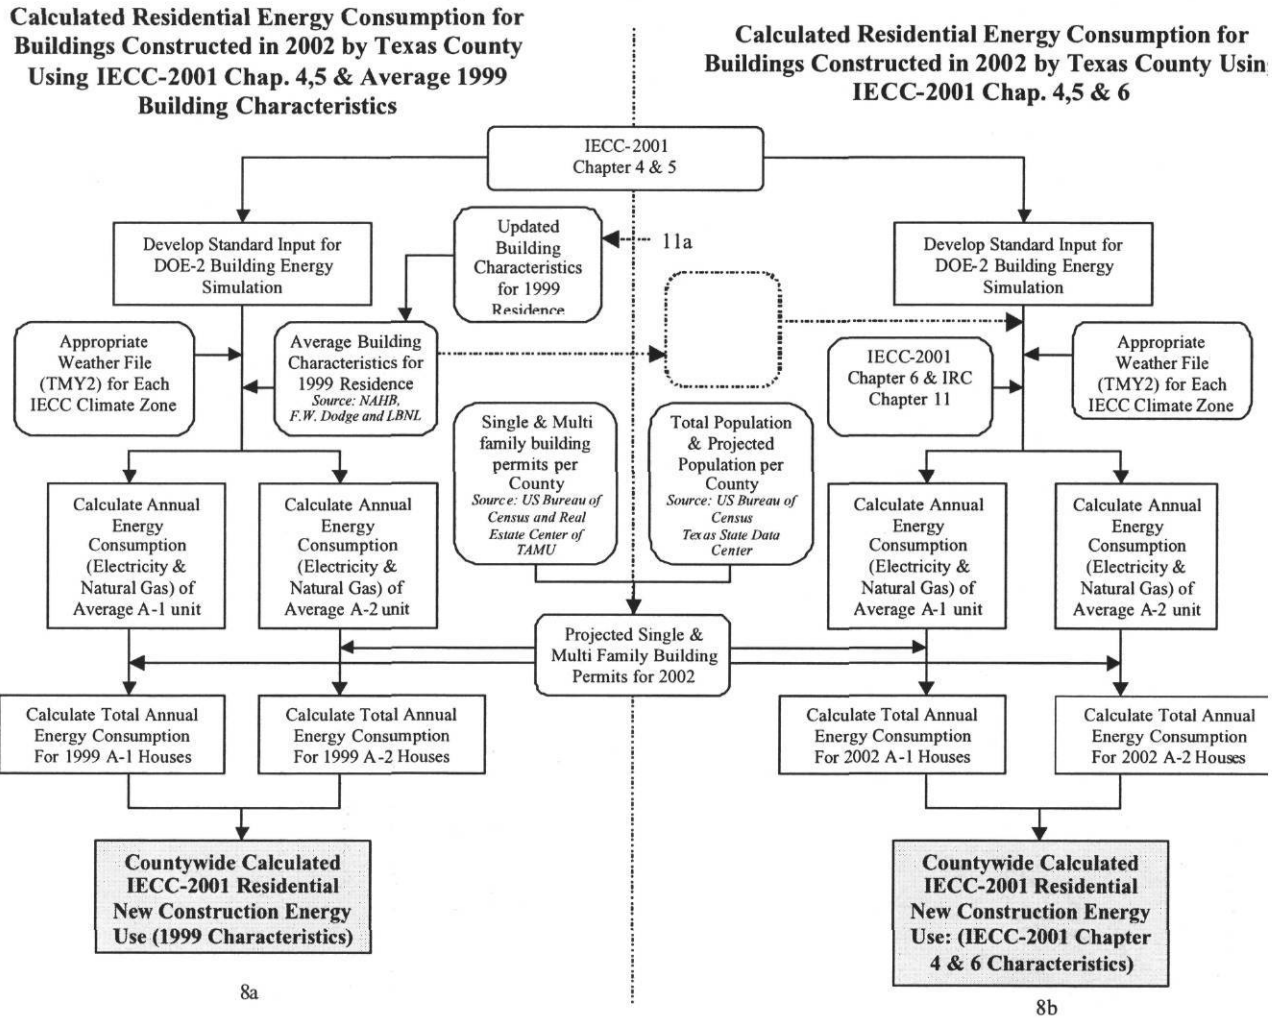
Calculated Residential Energy Consumption for Buildings Constructed in 2002 by Texas County Using IECC-2001 Chap. 4,5 & Average 1999 Building Characteristics

Calculated Residential Energy Consumption for Buildings Constructed in 2002 by Texas County Usin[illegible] IECC-2001 Chap. 4,5 & 6

IECC-2001
Chapter 4 & 5

Develop Standard Input for DOE-2 Building Energy Simulation

Updated Building Characteristics for 1999 Residence

11a

Develop Standard Input for DOE-2 Building Energy Simulation

Appropriate Weather File (TMY2) for Each IECC Climate Zone

Average Building Characteristics for 1999 Residence
Source: NAHB, F.W. Dodge and LBNL

IECC-2001 Chapter 6 & IRC Chapter 11

Appropriate Weather File (TMY2) for Each IECC Climate Zone

Single & Multi family building permits per County
Source: US Bureau of Census and Real Estate Center of TAMU

Total Population & Projected Population per County
Source: US Bureau of Census
Texas State Data Center

Calculate Annual Energy Consumption (Electricity & Natural Gas) of Average A-1 unit

Calculate Annual Energy Consumption (Electricity & Natural Gas) of Average A-2 unit

Calculate Annual Energy Consumption (Electricity & Natural Gas) of Average A-1 unit

Calculate Annual Energy Consumption (Electricity & Natural Gas) of Average A-2 unit

Projected Single & Multi Family Building Permits for 2002

Calculate Total Annual Energy Consumption For 1999 A-1 Houses

Calculate Total Annual Energy Consumption For 1999 A-2 Houses

Calculate Total Annual Energy Consumption For 2002 A-1 Houses

Calculate Total Annual Energy Consumption For 2002 A-2 Houses

Countywide Calculated IECC-2001 Residential New Construction Energy Use (1999 Characteristics)

8a

Countywide Calculated IECC-2001 Residential New Construction Energy Use: (IECC-2001 Chapter 4 & 6 Characteristics)

8b